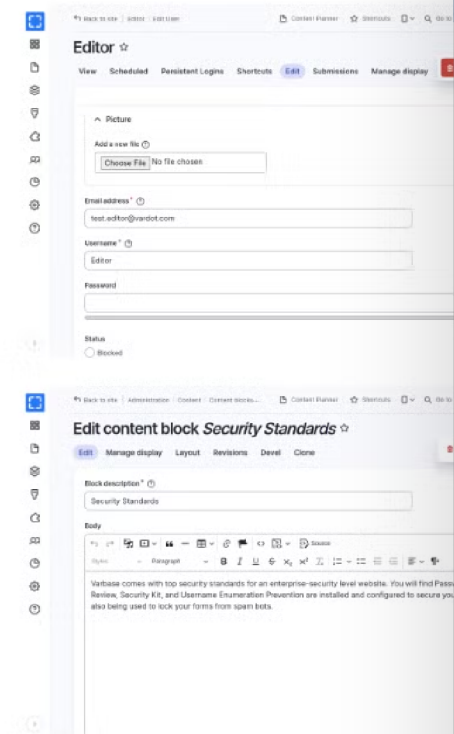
Back to site | Editor | Edit User

Content Planner ☆ Shortcuts Q Go to

Editor ☆

View Scheduled Persistent Logins Shortcuts Edit Submissions Manage display

^ Picture

Add a new file ⓘ

Choose File No file chosen

Email address * ⓘ

test.editor@vardot.com

Username * ⓘ

Editor

Password

Status

Blocked

Back to site | Administration | Content | Content blocks...

Content Planner ☆ Shortcuts Q Go to

Edit content block *Security Standards* ☆

Edit Manage display Layout Revisions Devel Clone

Block description * ⓘ

Security Standards

Body

Source

Styles Paragraph B I U S $x_2$ $x^2$

Varbase comes with top security standards for an enterprise-security level website. You will find Pass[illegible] Review, Security Kit, and Username Enumeration Prevention are installed and configured to secure yo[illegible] also being used to lock your forms from spam bots.